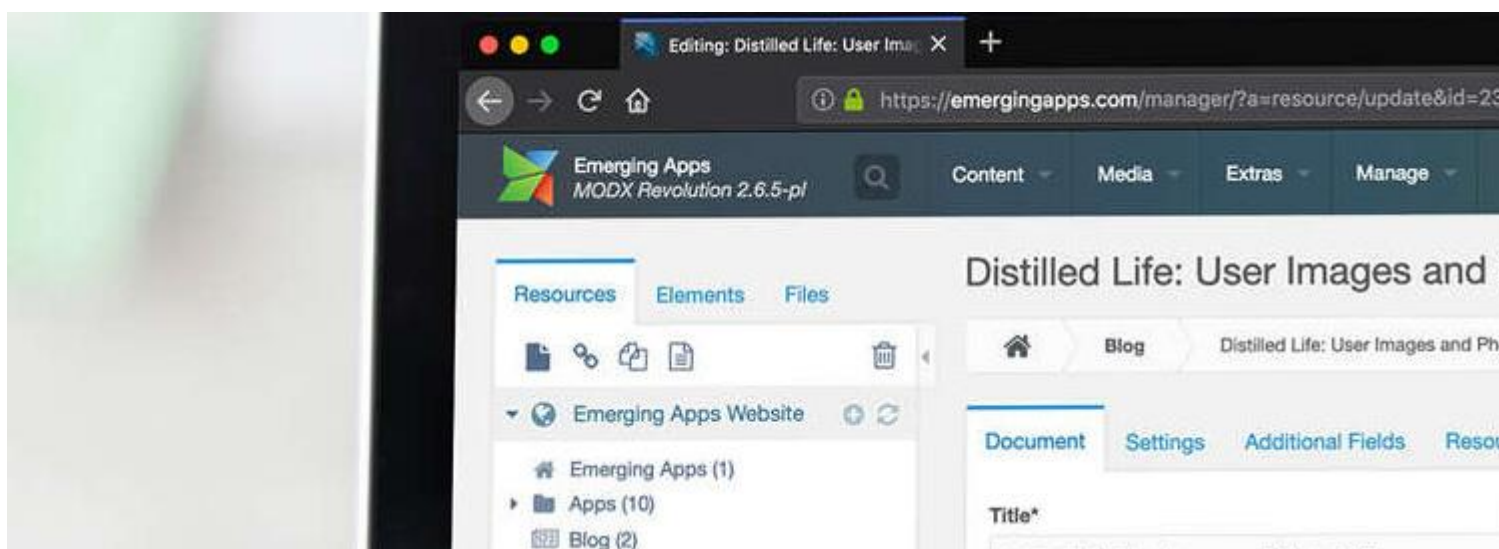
Editing: Distilled Life: User Imag ×

https://emergingapps.com/manager/?a=resource/update&id=23

Emerging Apps
MODX Revolution 2.6.5-pl

Content Media Extras Manage

Resources Elements Files

Emerging Apps Website

Emerging Apps (1)
Apps (10)
Blog (2)

Distilled Life: User Images and

Blog Distilled Life: User Images and Ph

Document Settings Additional Fields Reso

Title*